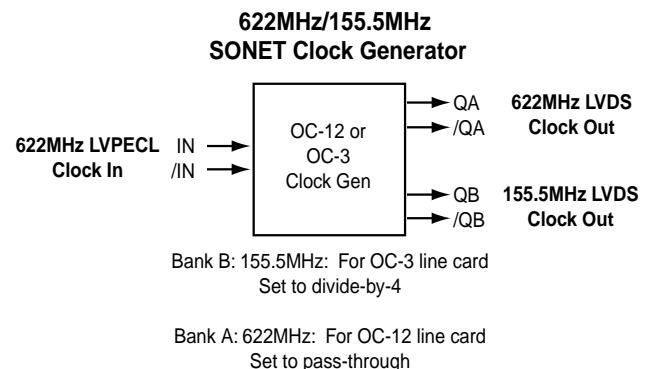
622MHz/155.5MHz
SONET Clock Generator

622MHz LVPECL
Clock In

IN
/IN

OC-12 or
OC-3
Clock Gen

QA
/QA

622MHz LVDS
Clock Out

QB
/QB

155.5MHz LVDS
Clock Out

Bank B: 155.5MHz: For OC-3 line card
Set to divide-by-4

Bank A: 622MHz: For OC-12 line card
Set to pass-through